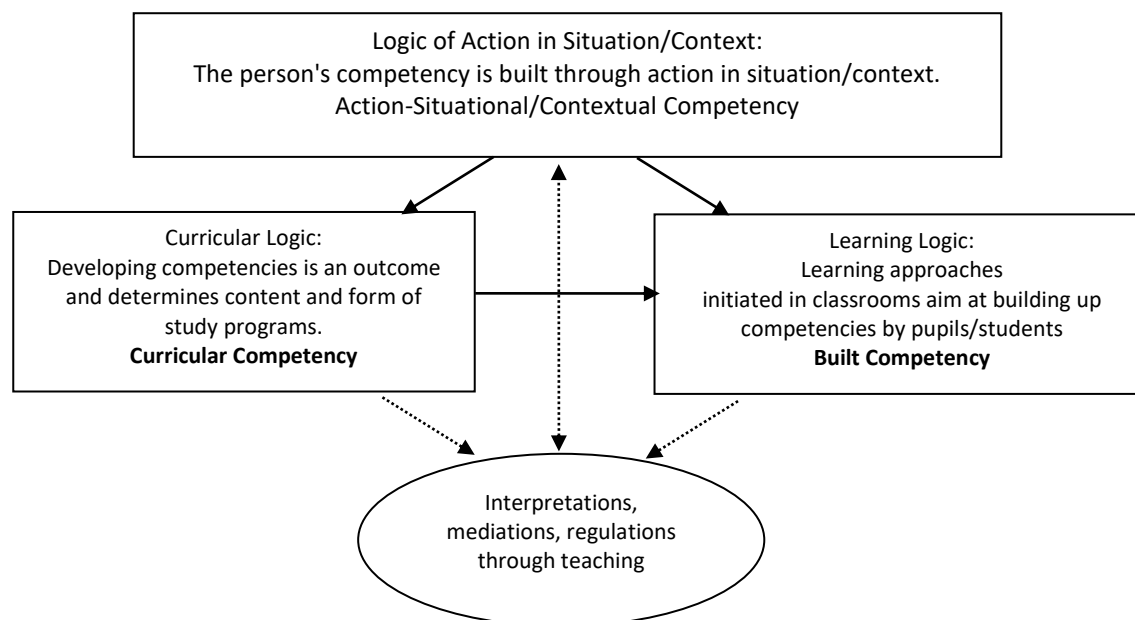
Logic of Action in Situation/Context:
The person's competency is built through action in situation/context.
Action-Situational/Contextual Competency

Curricular Logic:
Developing competencies is an outcome and determines content and form of study programs.
**Curricular Competency**

Learning Logic:
Learning approaches initiated in classrooms aim at building up competencies by pupils/students
**Built Competency**

Interpretations, mediations, regulations through teaching